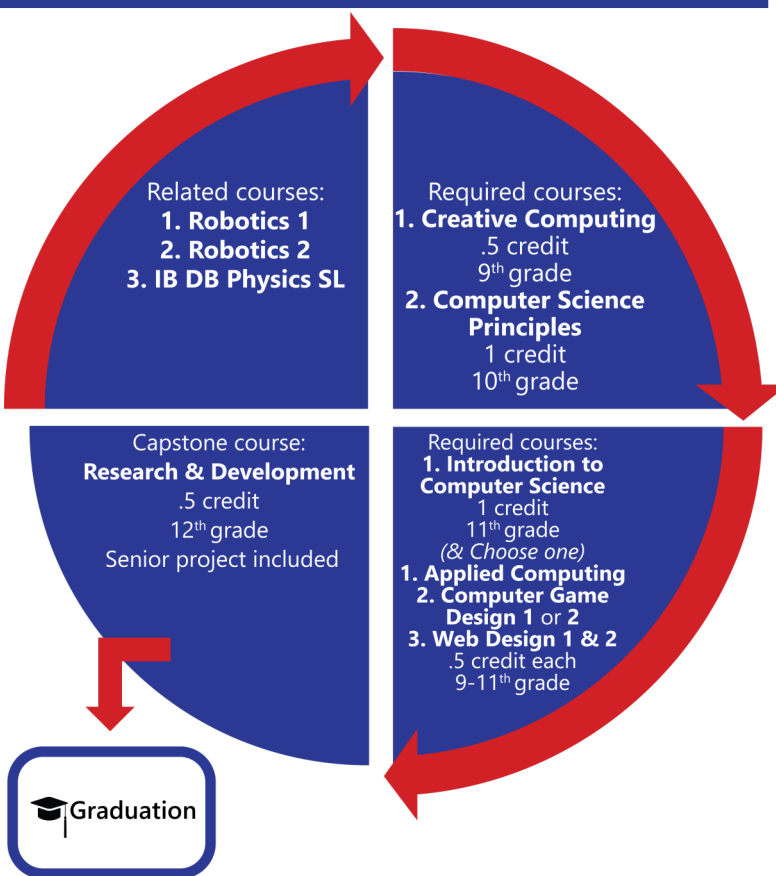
Related courses:
1. Robotics 1
2. Robotics 2
3. IB DB Physics SL

Required courses:
1. Creative Computing
.5 credit
9$^{th}$ grade
2. Computer Science Principles
1 credit
10$^{th}$ grade

Capstone course:
Research & Development
.5 credit
12$^{th}$ grade
Senior project included

Required courses:
1. Introduction to Computer Science
1 credit
11$^{th}$ grade
(& Choose one)
1. Applied Computing
2. Computer Game Design 1 or 2
3. Web Design 1 & 2
.5 credit each
9-11$^{th}$ grade

Graduation